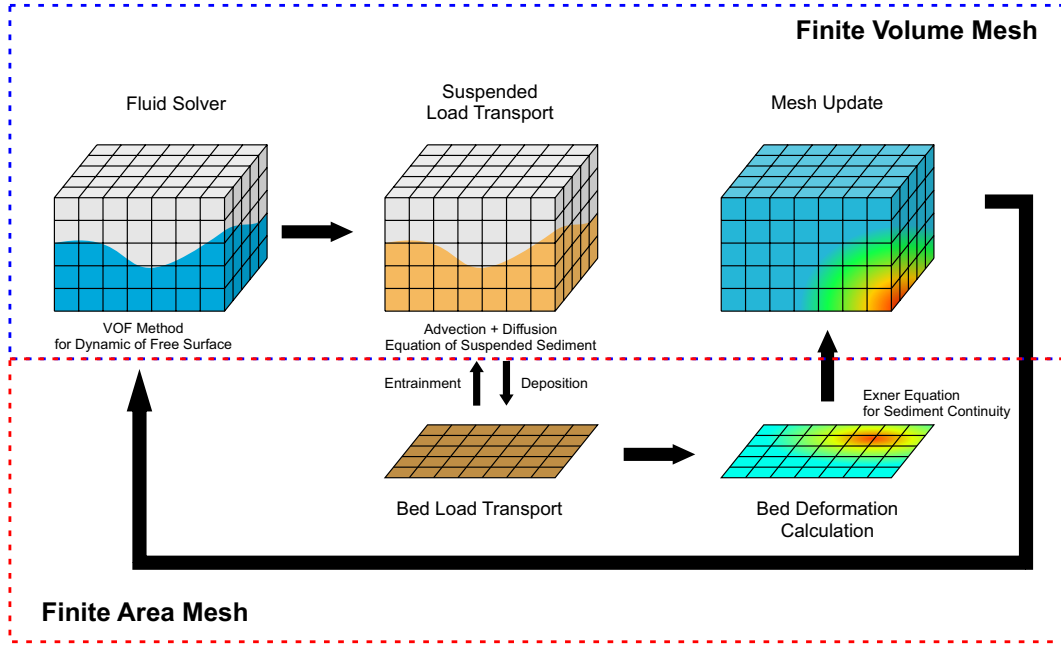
Finite Volume Mesh

Fluid Solver

Suspended Load Transport

Mesh Update

VOF Method for Dynamic of Free Surface

Advection + Diffusion Equation of Suspended Sediment

Entrainment

Deposition

Exner Equation for Sediment Continuity

Bed Load Transport

Bed Deformation Calculation

Finite Area Mesh